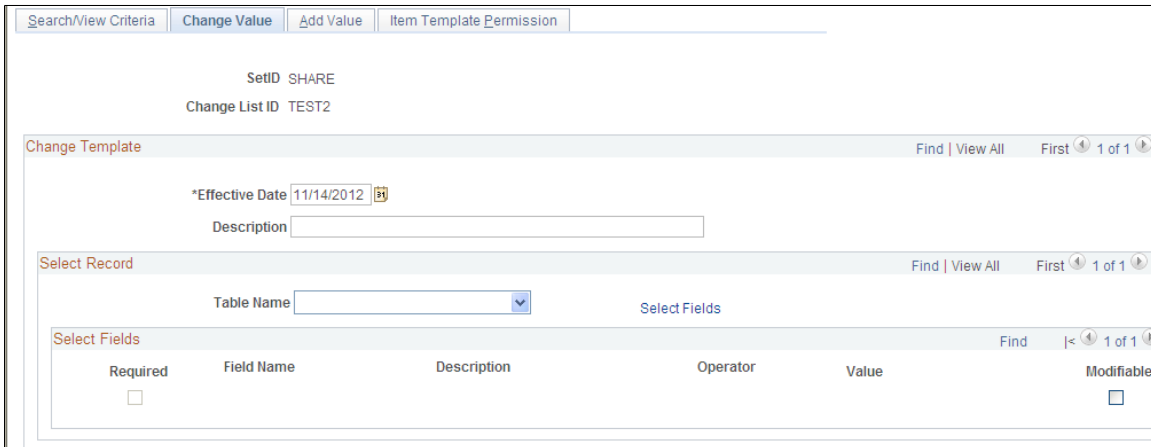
Search/View Criteria | Change Value | Add Value | Item Template Permission

SetID SHARE

Change List ID TEST2

Change Template

Find | View All First 1 of 1

*Effective Date 11/14/2012

Description

Select Record

Find | View All First 1 of 1

Table Name

Select Fields

Select Fields

Find |< 1 of 1

Required

Field Name

Description

Operator

Value

Modifiable